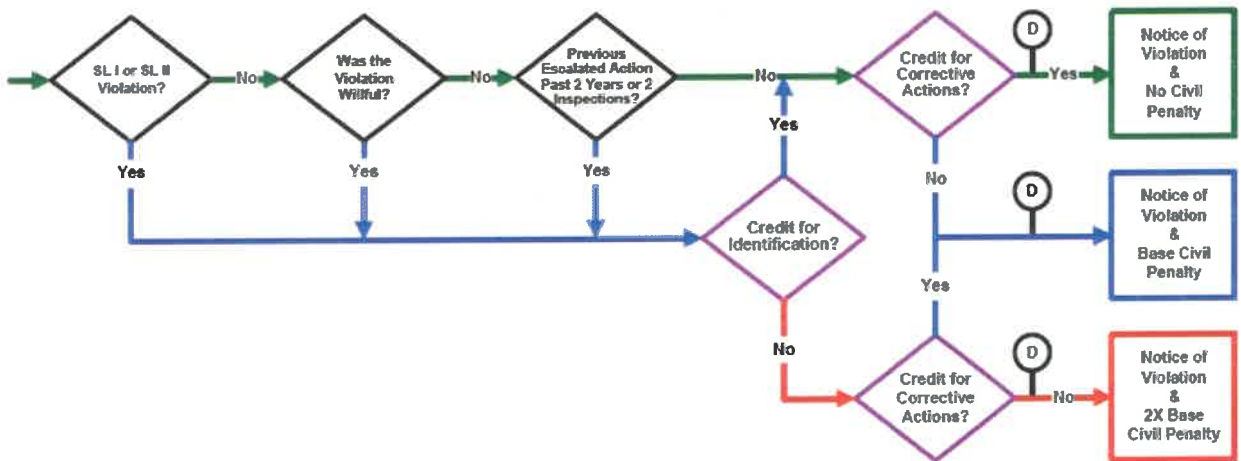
SL I or SL II Violation?

No

Was the Violation Willful?

No

Previous Escalated Action Past 2 Years or 2 Inspections?

No

Credit for Corrective Actions?

D

Yes

Notice of Violation & No Civil Penalty

Yes

Yes

Yes

Yes

No

Credit for Identification?

D

Notice of Violation & Base Civil Penalty

Yes

No

Credit for Corrective Actions?

D

No

Notice of Violation & 2X Base Civil Penalty